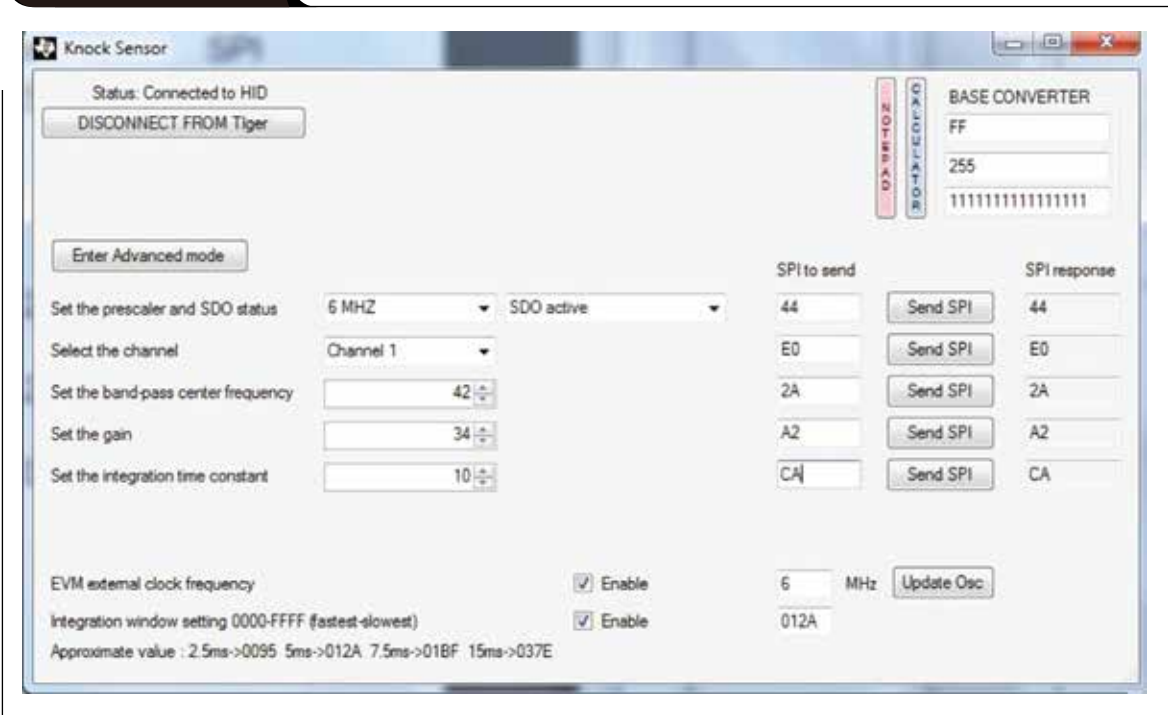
Knock Sensor

Status: Connected to HID

DISCONNECT FROM Tiger

NOTEPAD

CALCULATOR

BASE CONVERTER

FF

255

1111111111111111

Enter Advanced mode

SPI to send

SPI response

| | | | | | |
|---|---|---|---|---|---|
| Set the prescaler and SDO status | 6 MHZ | SDO active | 44 | Send SPI | 44 |
| Select the channel | Channel 1 | | E0 | Send SPI | E0 |
| Set the band-pass center frequency | 42 | | 2A | Send SPI | 2A |
| Set the gain | 34 | | A2 | Send SPI | A2 |
| Set the integration time constant | 10 | | CA | Send SPI | CA |

EVM external clock frequency | Enable | 6 | MHz | Update Osc

Integration window setting 0000-FFFF (fastest-slowest) | Enable | 012A

Approximate value : 2.5ms->0095 5ms->012A 7.5ms->01BF 15ms->037E